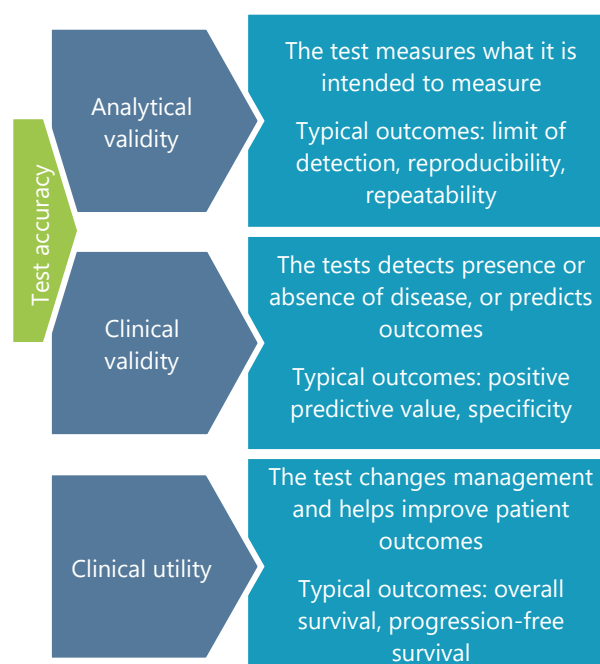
Test accuracy

Analytical validity

The test measures what it is intended to measure

Typical outcomes: limit of detection, reproducibility, repeatability

Clinical validity

The tests detects presence or absence of disease, or predicts outcomes

Typical outcomes: positive predictive value, specificity

Clinical utility

The test changes management and helps improve patient outcomes

Typical outcomes: overall survival, progression-free survival